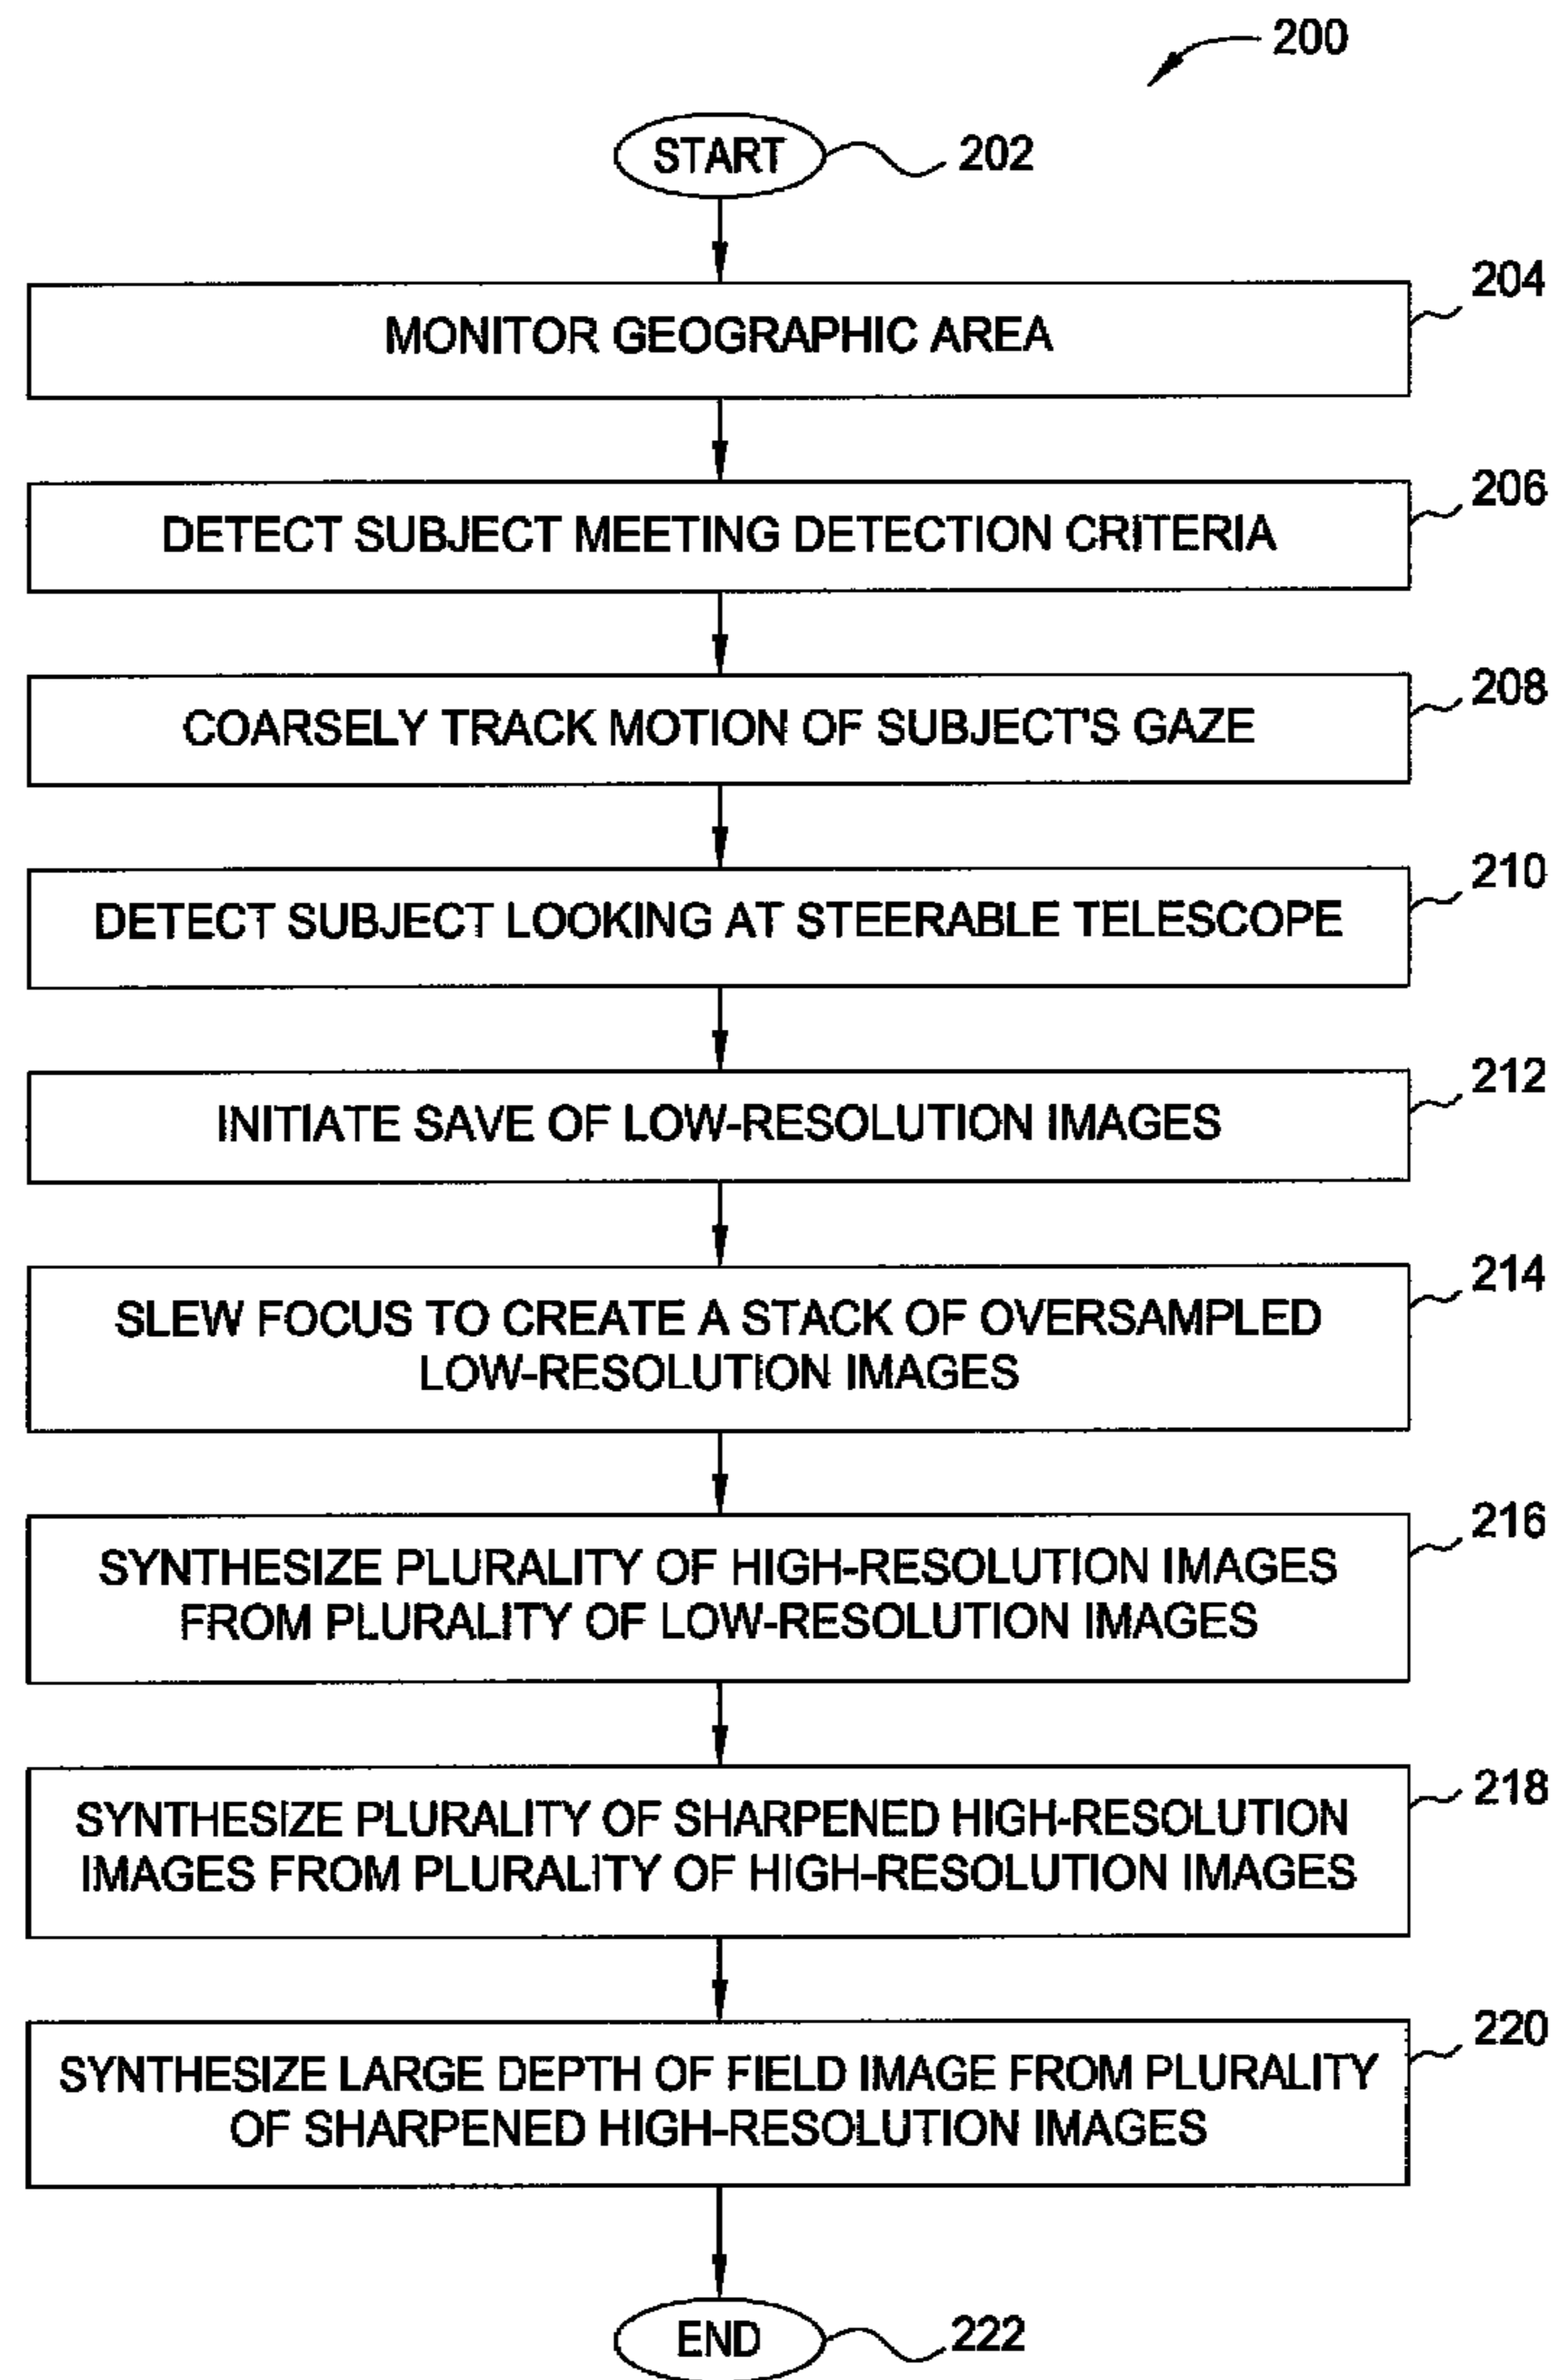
200

START 202

MONITOR GEOGRAPHIC AREA 204

DETECT SUBJECT MEETING DETECTION CRITERIA 206

COARSELY TRACK MOTION OF SUBJECT'S GAZE 208

DETECT SUBJECT LOOKING AT STEERABLE TELESCOPE 210

INITIATE SAVE OF LOW-RESOLUTION IMAGES 212

SLEW FOCUS TO CREATE A STACK OF OVERSAMPLED LOW-RESOLUTION IMAGES 214

SYNTHESIZE PLURALITY OF HIGH-RESOLUTION IMAGES FROM PLURALITY OF LOW-RESOLUTION IMAGES 216

SYNTHESIZE PLURALITY OF SHARPENED HIGH-RESOLUTION IMAGES FROM PLURALITY OF HIGH-RESOLUTION IMAGES 218

SYNTHESIZE LARGE DEPTH OF FIELD IMAGE FROM PLURALITY OF SHARPENED HIGH-RESOLUTION IMAGES 220

END 222